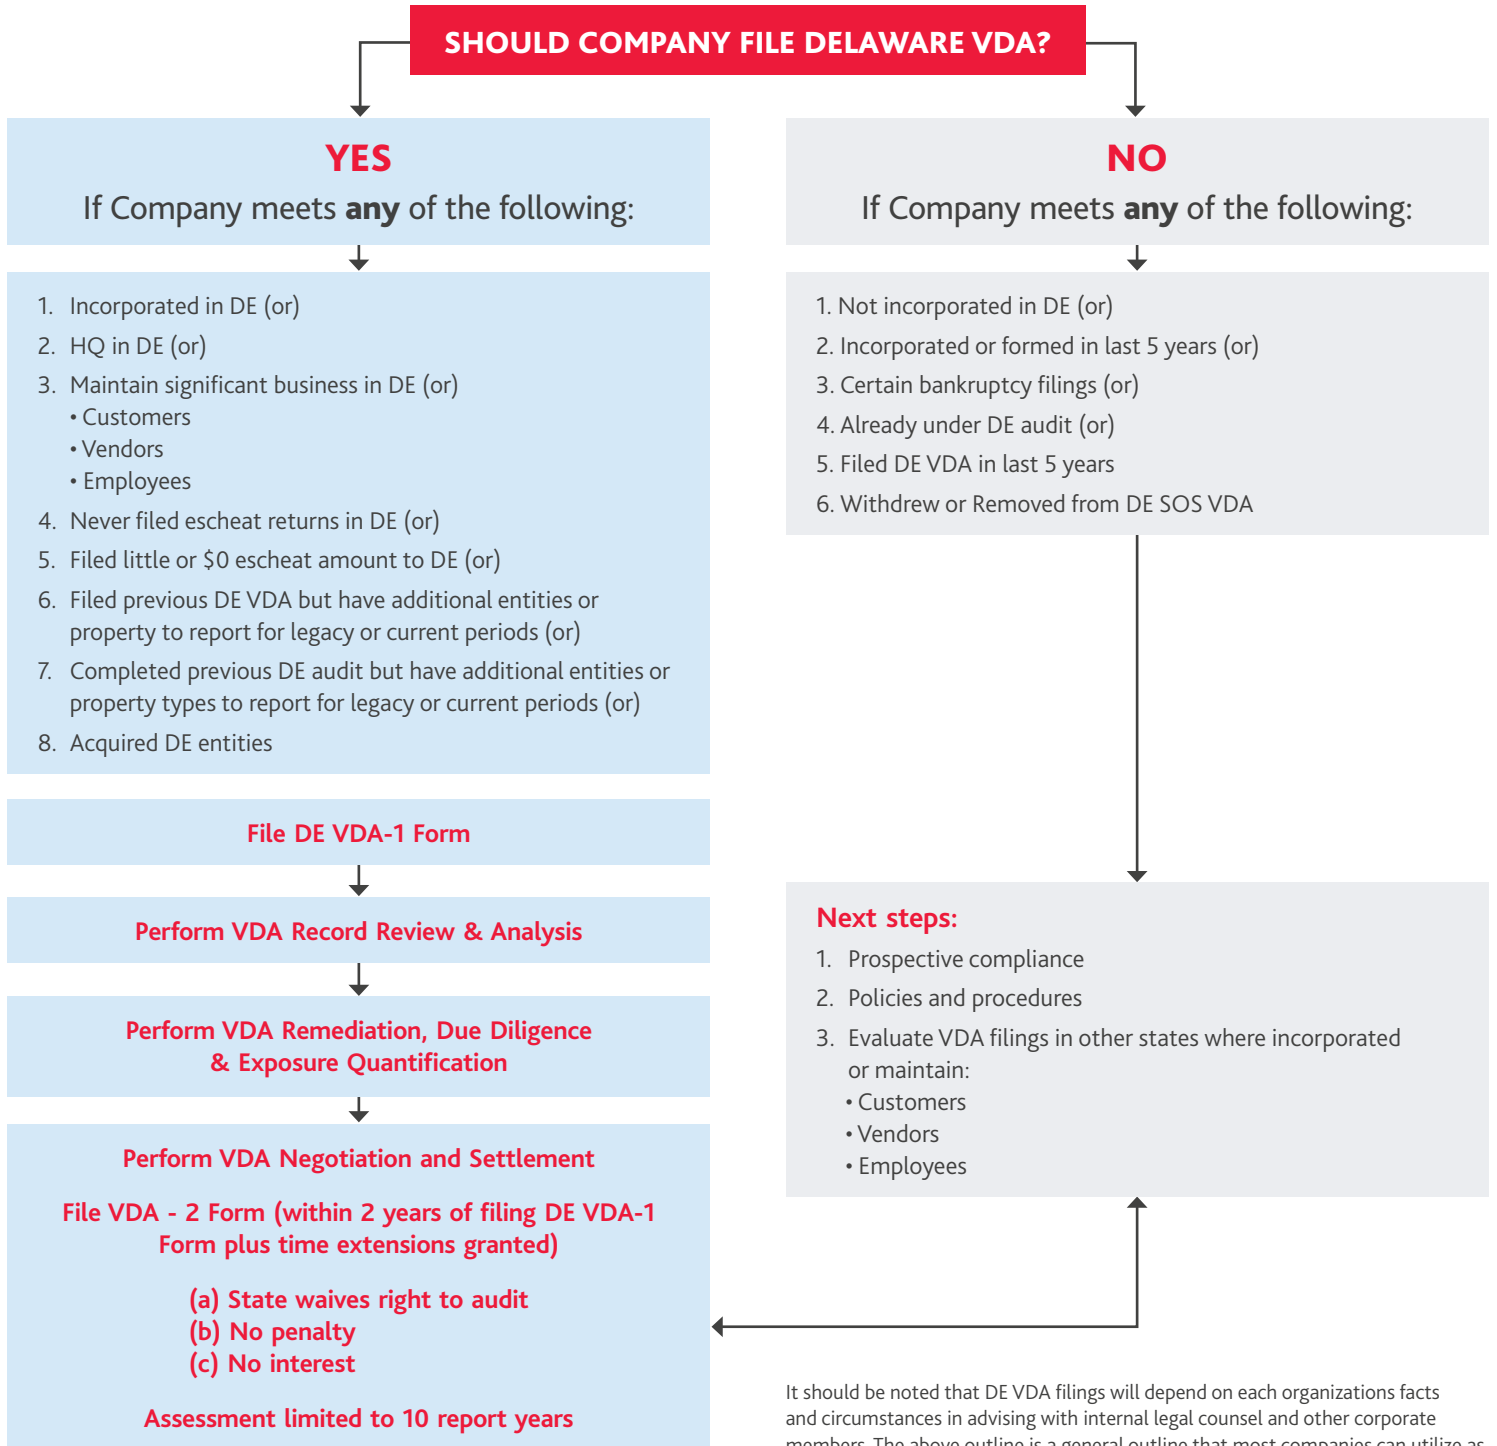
SHOULD COMPANY FILE DELAWARE VDA?

YES
If Company meets **any** of the following:

1. Incorporated in DE (or)
2. HQ in DE (or)
3. Maintain significant business in DE (or)
• Customers
• Vendors
• Employees
4. Never filed escheat returns in DE (or)
5. Filed little or $0 escheat amount to DE (or)
6. Filed previous DE VDA but have additional entities or property to report for legacy or current periods (or)
7. Completed previous DE audit but have additional entities or property types to report for legacy or current periods (or)
8. Acquired DE entities

File DE VDA-1 Form

Perform VDA Record Review & Analysis

Perform VDA Remediation, Due Diligence & Exposure Quantification

Perform VDA Negotiation and Settlement

File VDA - 2 Form (within 2 years of filing DE VDA-1 Form plus time extensions granted)

(a) State waives right to audit
(b) No penalty
(c) No interest

Assessment limited to 10 report years

NO
If Company meets **any** of the following:

1. Not incorporated in DE (or)
2. Incorporated or formed in last 5 years (or)
3. Certain bankruptcy filings (or)
4. Already under DE audit (or)
5. Filed DE VDA in last 5 years
6. Withdrew or Removed from DE SOS VDA

Next steps:
1. Prospective compliance
2. Policies and procedures
3. Evaluate VDA filings in other states where incorporated or maintain:
• Customers
• Vendors
• Employees

It should be noted that DE VDA filings will depend on each organizations facts and circumstances in advising with internal legal counsel and other corporate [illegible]